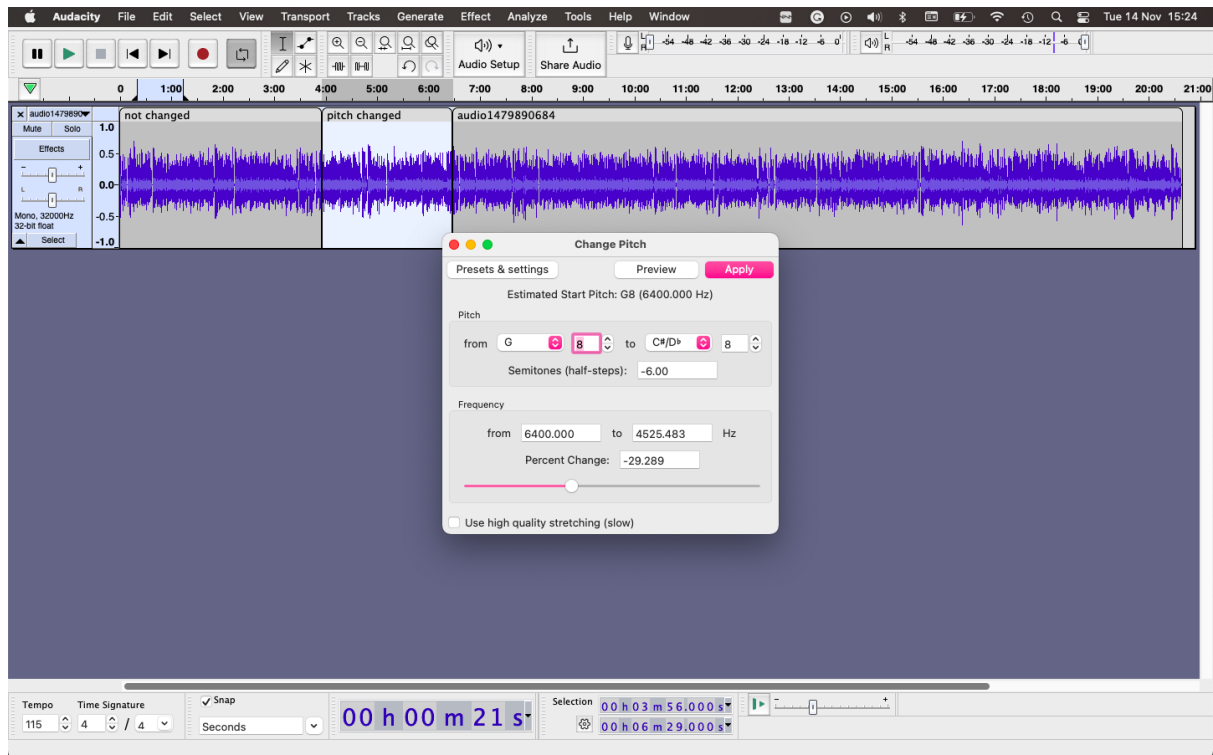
Audacity File Edit Select View Transport Tracks Generate Effect Analyze Tools Help Window Tue 14 Nov 15:24

Audio Setup Share Audio

-54 -48 -42 -36 -30 -24 -18 -12 -6 0
-54 -48 -42 -36 -30 -24 -18 -12 -6 0

0 1:00 2:00 3:00 4:00 5:00 6:00 7:00 8:00 9:00 10:00 11:00 12:00 13:00 14:00 15:00 16:00 17:00 18:00 19:00 20:00 21:00

audio1479890
Mute Solo
Effects
Mono, 32000Hz
32-bit float
Select

1.0
0.5
0.0
-0.5
-1.0

not changed
pitch changed
audio1479890684

Change Pitch
Presets & settings
Preview
Apply
Estimated Start Pitch: G8 (6400.000 Hz)
Pitch
from G 8 to C#/D♭ 8
Semitones (half-steps): -6.00
Frequency
from 6400.000 to 4525.483 Hz
Percent Change: -29.289
Use high quality stretching (slow)

Tempo
115
Time Signature
4 / 4
Snap
Seconds
00 h 00 m 21 s
Selection
00 h 03 m 56.000 s
00 h 06 m 29.000 s